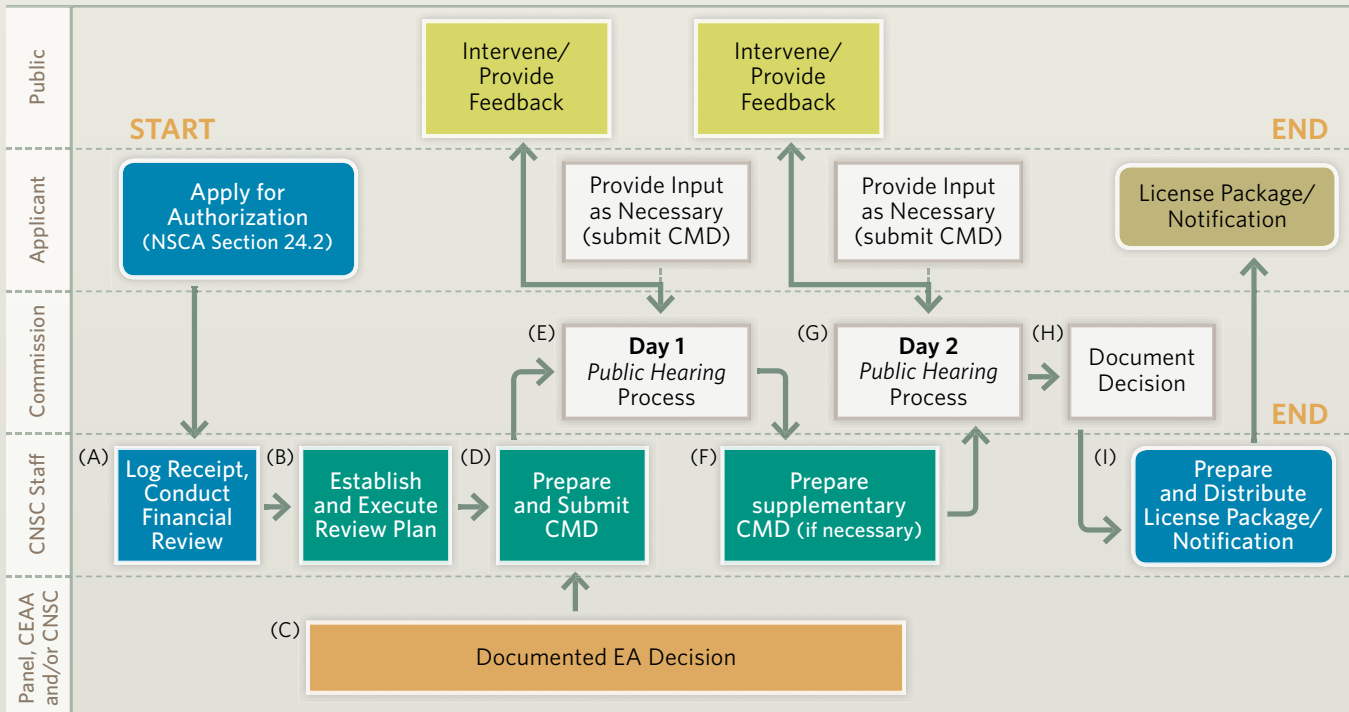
Public

Applicant

Commission

CNSC Staff

Panel, CEAA and/or CNSC

START

Apply for Authorization (NSCA Section 24.2)

(A) Log Receipt, Conduct Financial Review

(B) Establish and Execute Review Plan

(C) Documented EA Decision

(D) Prepare and Submit CMD

Intervene/ Provide Feedback

Provide Input as Necessary (submit CMD)

(E) **Day 1** *Public Hearing* Process

(F) Prepare supplementary CMD (if necessary)

Intervene/ Provide Feedback

Provide Input as Necessary (submit CMD)

(G) **Day 2** *Public Hearing* Process

(H) Document Decision

END

License Package/ Notification

END

(I) Prepare and Distribute License Package/ Notification